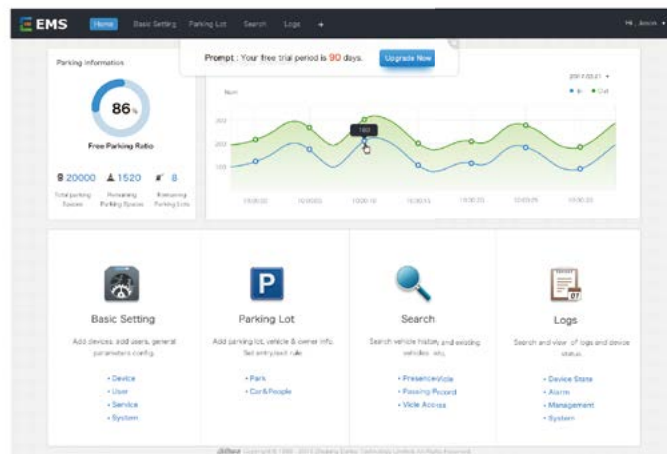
EMS Home Basic Setting Parking Lot Search Logs +

Hi, Admin

Prompt : Your free trial period is 90 days. Upgrade Now

Parking Information

86%

Free Parking Ratio

20000 Total parking Spaces

1520 Remaining Parking Spaces

8 Remaining Parking Lots

Num

In Out

300

200

100

160

10:00:00 10:00:05 10:00:10 10:00:15 10:00:20 10:00:25 10:00:30

Basic Setting

Add devices, add users, general parameters config.

• Device
• User
• Service
• System

Parking Lot

Add parking lot, vehicle & owner info. Set entry/exit rule

• Park
• Car&People

Search

Search vehicle history and existing vehicles info.

• PresenceVicle
• Passing Record
• Vicle Access

Logs

Search and view of logs and device status.

• Device State
• Alarm
• Management
• System

alhua Copyright © 1990 - 2015 Zhejiang Dahua Technology Limited All Rights Reserved